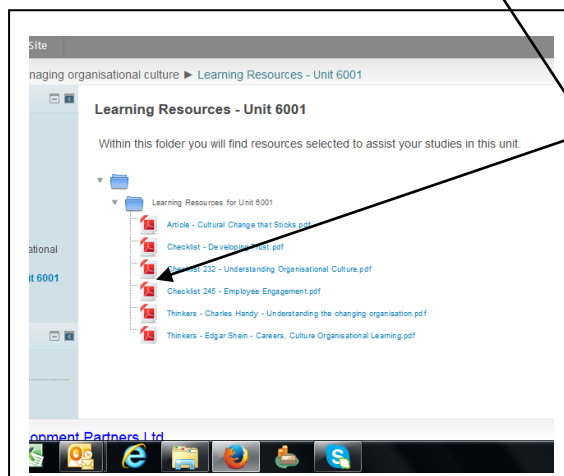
Site

naging organisational culture ► Learning Resources - Unit 6001

Learning Resources - Unit 6001

Within this folder you will find resources selected to assist your studies in this unit.

ational

it 6001

Learning Resources for Unit 6001

Article - Cultural Change that Sticks.pdf

Checklist - Developing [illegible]ust.pdf

Checklist 232 - Understanding Organisational Culture.pdf

Checklist 245 - Employee Engagement.pdf

Thinkers - Charles Handy - Understanding the changing organisation.pdf

Thinkers - Edgar Shein - Careers, Culture Organisational Learning.pdf

opment Partners Ltd